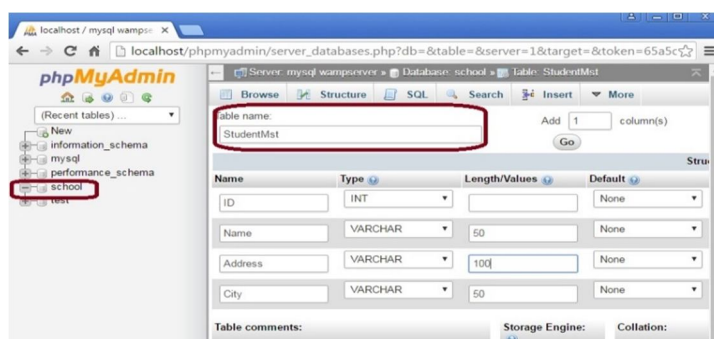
localhost / mysql wampse ×

localhost/phpmyadmin/server_databases.php?db=&table=&server=1&target=&token=65a5c

phpMyAdmin

(Recent tables) ...

New
information_schema
mysql
performance_schema
school
test

Server: mysql wampserver » Database: school » Table: StudentMst

Browse | Structure | SQL | Search | Insert | More

able name:
StudentMst

Add 1 column(s)
Go

Stru

| Name | Type | Length/Values | Default |
|---|---|---|---|
| ID | INT | | None |
| Name | VARCHAR | 50 | None |
| Address | VARCHAR | 100 | None |
| City | VARCHAR | 50 | None |

Table comments:
Storage Engine:
Collation: